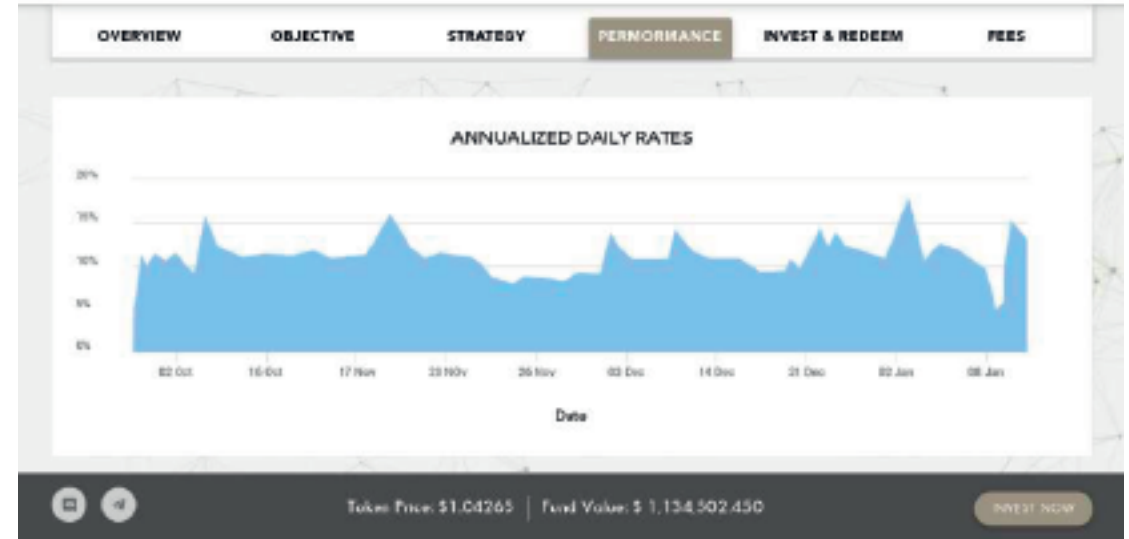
OVERVIEW
OBJECTIVE
STRATEGY
PERFORMANCE
INVEST & REDEEM
FEES

ANNUALIZED DAILY RATES

20%
15%
10%
5%
0%

02 Oct
16 Oct
17 Nov
23 Nov
26 Nov
03 Dec
14 Dec
21 Dec
02 Jan
08 Jan

Date

Token Price: $1.04265 | Fund Value: $ 1,134,502.450

INVEST NOW